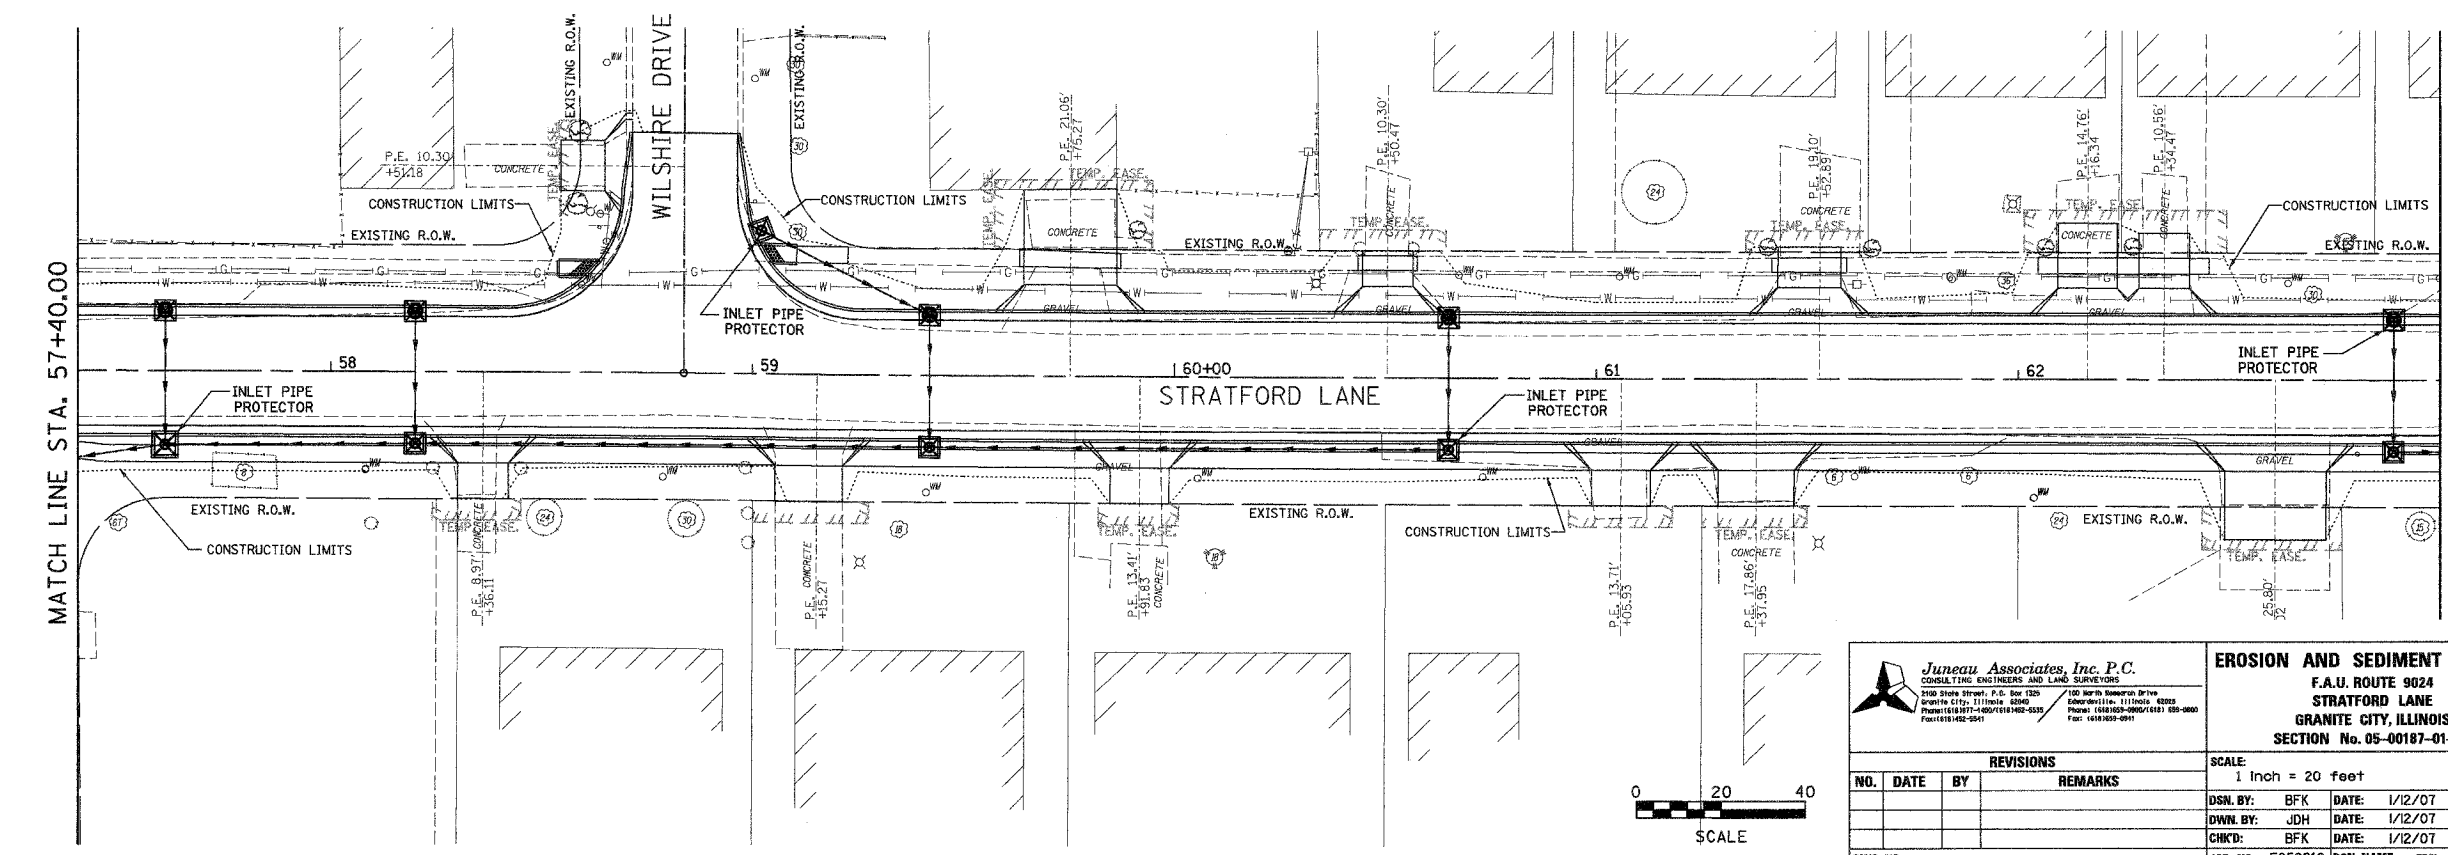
MATCH LINE STA. 57+40.00

WILSHIRE DRIVE

EXISTING R.O.W.

EXISTING R.O.W.

P.E. 10.30'
+51.18

CONCRETE

TEMP. EASE.

CONSTRUCTION LIMITS

EXISTING R.O.W.

CONSTRUCTION LIMITS

P.E. 21.06'
+75.27

TEMP. EASE.

TEMP. EASE.

CONCRETE

EXISTING R.O.W.

P.E. 10.30'
+50.47

TEMP. EASE.

CONCRETE

P.E. 19.10'
+52.89

CONCRETE

TEMP. EASE.

P.E. 14.76'
+6.34

P.E. 10.56'
+34.47

TEMP. EASE.

CONCRETE

CONCRETE

CONSTRUCTION LIMITS

EXISTING R.O.W.

GRAVEL

GRAVEL

GRAVEL

GRAVEL

INLET PIPE
PROTECTOR

58

59

60+00

61

62

STRATFORD LANE

INLET PIPE
PROTECTOR

INLET PIPE
PROTECTOR

INLET PIPE
PROTECTOR

GRAVEL

GRAVEL

GRAVEL

EXISTING R.O.W.

CONSTRUCTION LIMITS

TEMP. EASE.

CONCRETE

P.E. 8.97'
+36.11

CONCRETE

P.E.
+15.27

EXISTING R.O.W.

TEMP. EASE.

P.E. 13.41'
+91.83

CONCRETE

CONSTRUCTION LIMITS

P.E. 13.71'
+05.93

TEMP. EASE.

CONCRETE

P.E. 17.86'
+37.95

EXISTING R.O.W.

TEMP. EASE.

25.80'
52

0 20 40
SCALE

Juneau Associates, Inc. P.C.
CONSULTING ENGINEERS AND LAND SURVEYORS

2100 State Street, P.O. Box 1325 Granite City, Illinois 62040 Phone: (618)877-1400/(618)452-5535 Fax: (618)452-5541

100 North Research Drive Edwardsville, Illinois 62025 Phone: (618)659-0900/(618) 659-0900 Fax: (618)659-0941

REVISIONS

| NO. | DATE | BY | REMARKS |
|---|---|---|---|
| | | | |

EROSION AND SEDIMENT
F.A.U. ROUTE 9024
STRATFORD LANE
GRANITE CITY, ILLINOIS
SECTION No. 05-00187-01-

SCALE:
1 inch = 20 feet

| DSN. BY: | BFK | DATE: | 1/12/07 |
|---|---|---|---|
| DWN. BY: | JDH | DATE: | 1/12/07 |
| CHK'D: | BFK | DATE: | 1/12/07 |